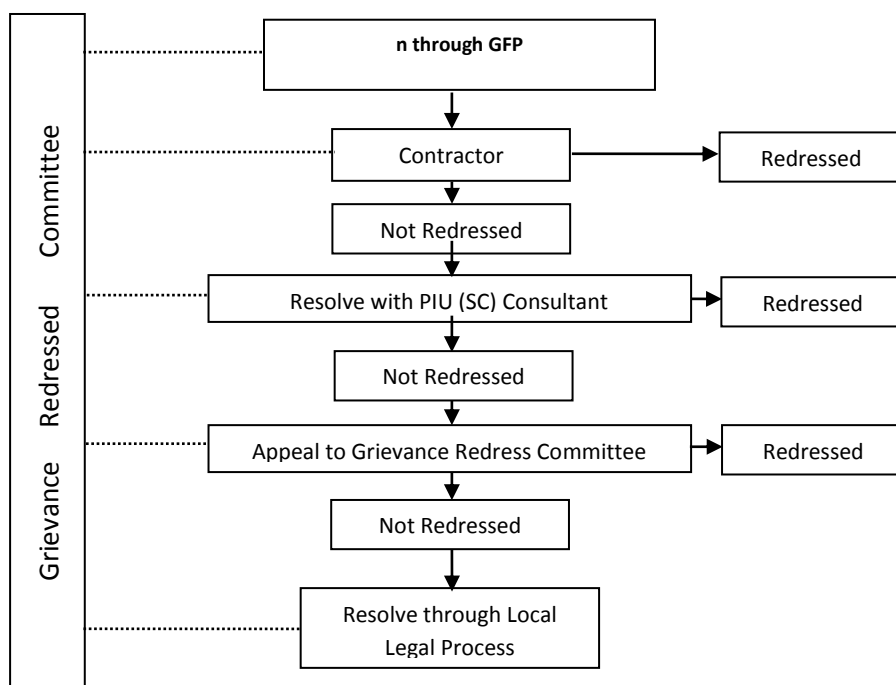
Grievance Redressed Committee

n through GFP

Contractor

Redressed

Not Redressed

Resolve with PIU (SC) Consultant

Redressed

Not Redressed

Appeal to Grievance Redress Committee

Redressed

Not Redressed

Resolve through Local Legal Process